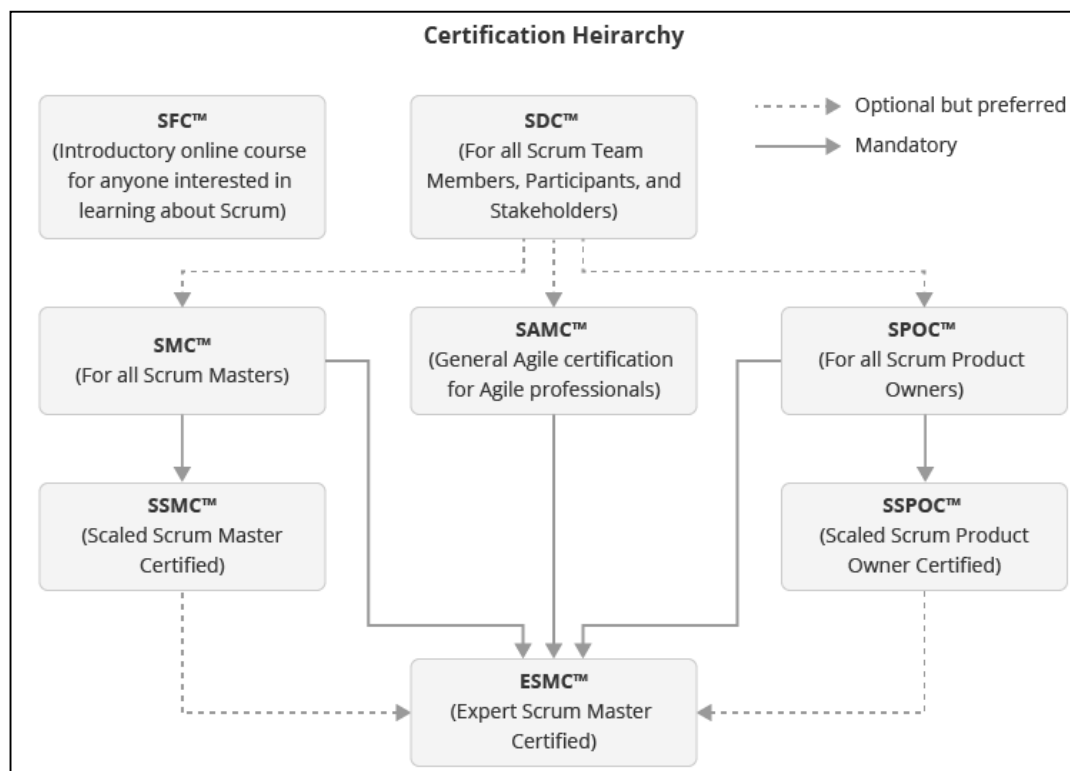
Certification Heirarchy

SFC™
(Introductory online course for anyone interested in learning about Scrum)

SDC™
(For all Scrum Team Members, Participants, and Stakeholders)

Optional but preferred
Mandatory

SMC™
(For all Scrum Masters)

SAMC™
(General Agile certification for Agile professionals)

SPOC™
(For all Scrum Product Owners)

SSMC™
(Scaled Scrum Master Certified)

SSPOC™
(Scaled Scrum Product Owner Certified)

ESMC™
(Expert Scrum Master Certified)